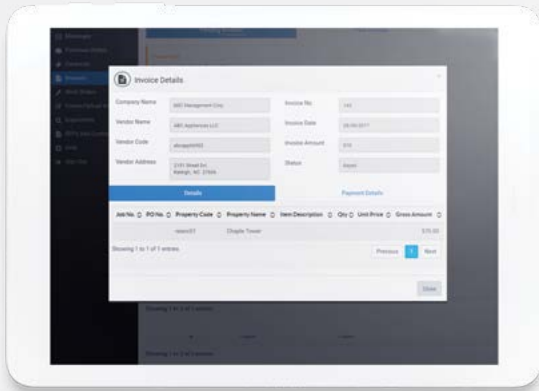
Invoice Details

Company Name
ABC Management Corp.

Invoice No.
143

Vendor Name
ABC Appliances LLC

Invoice Date
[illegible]

Vendor Code
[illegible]

Invoice Amount
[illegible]

Vendor Address
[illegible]

Status
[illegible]

Details

Payment Details

| Job No. | PO No. | Property Code | Property Name | Item Description | Qty | Unit Price | Gross Amount |
|---|---|---|---|---|---|---|---|
| | | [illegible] | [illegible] | | | | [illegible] |

Showing 1 to 1 of 1 entries

Previous 1 Next

Close